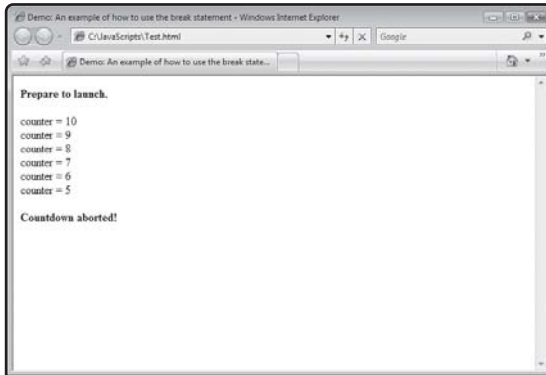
Demo: An example of how to use the break statement - Windows Internet Explorer

C:\JavaScripts\Test.html

Google

Demo: An example of how to use the break state...

Prepare to launch.

counter = 10
counter = 9
counter = 8
counter = 7
counter = 6
counter = 5

Countdown aborted!